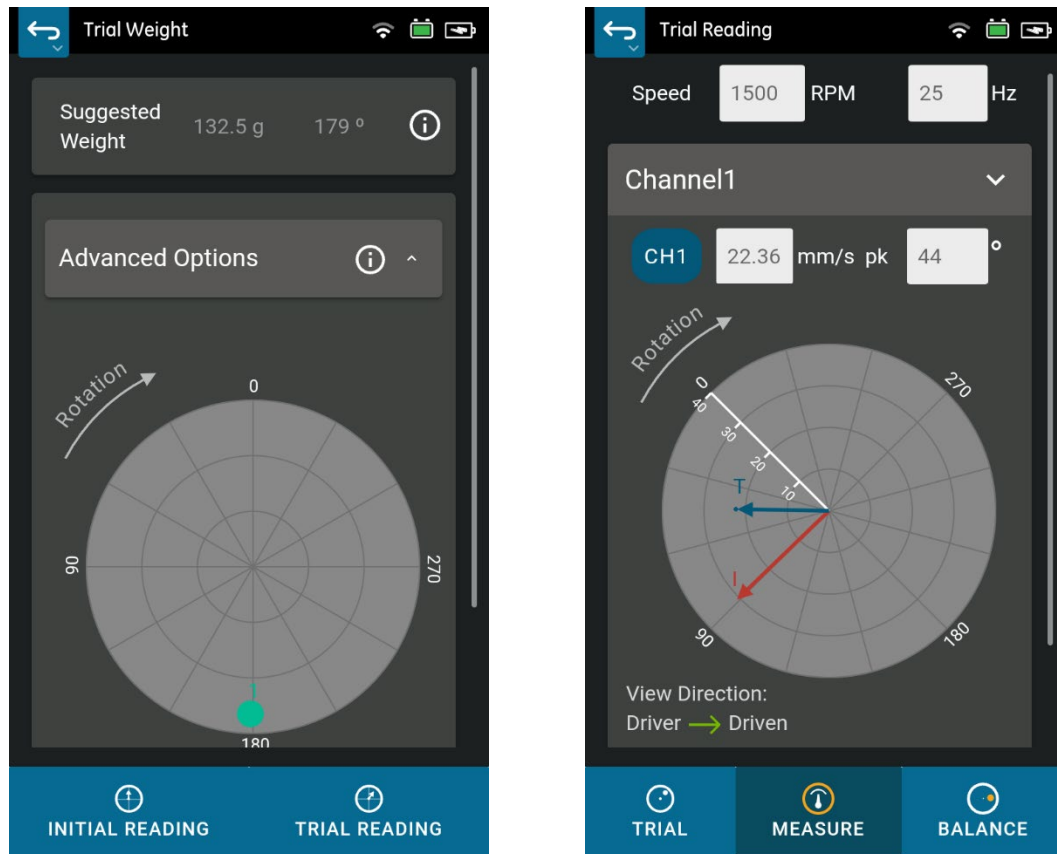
Trial Weight

Suggested Weight 132.5 g 179 º

Advanced Options

Rotation

0

90

270

I

180

INITIAL READING TRIAL READING

Trial Reading

Speed 1500 RPM 25 Hz

Channel1

CH1 22.36 mm/s pk 44 °

Rotation

0

40

30

20

10

270

T

I

90

180

View Direction:
Driver Driven

TRIAL MEASURE BALANCE